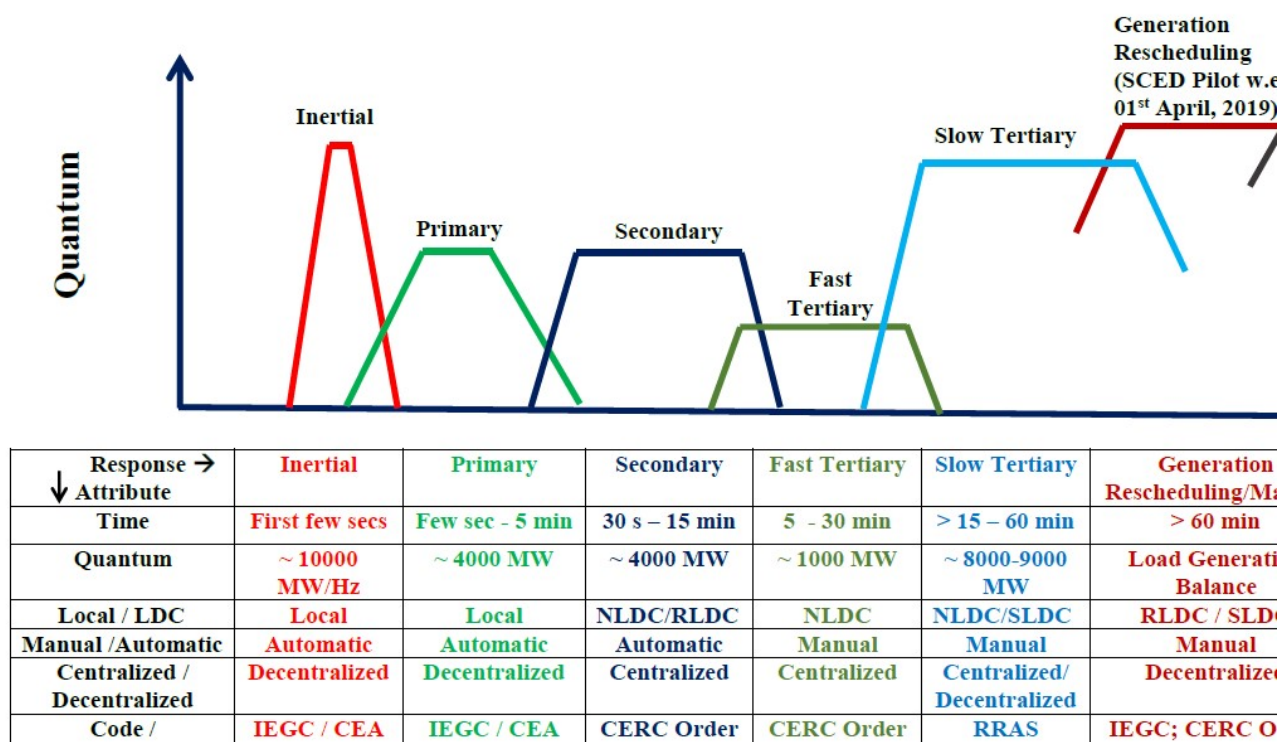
Generation Rescheduling (SCED Pilot w.e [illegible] 01$^{st}$ April, 2019)

Inertial

Primary

Secondary

Fast Tertiary

Slow Tertiary

Quantum

| Response → ↓ Attribute | Inertial | Primary | Secondary | Fast Tertiary | Slow Tertiary | Generation Rescheduling/Ma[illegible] |
|---|---|---|---|---|---|---|
| Time | First few secs | Few sec - 5 min | 30 s – 15 min | 5 - 30 min | > 15 – 60 min | > 60 min |
| Quantum | ~ 10000 MW/Hz | ~ 4000 MW | ~ 4000 MW | ~ 1000 MW | ~ 8000-9000 MW | Load Generati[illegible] Balance |
| Local / LDC | Local | Local | NLDC/RLDC | NLDC | NLDC/SLDC | RLDC / SLD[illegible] |
| Manual /Automatic | Automatic | Automatic | Automatic | Manual | Manual | Manual |
| Centralized / Decentralized | Decentralized | Decentralized | Centralized | Centralized | Centralized/ Decentralized | Decentralize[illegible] |
| Code / | IEGC / CEA | IEGC / CEA | CERC Order | CERC Order | RRAS | IEGC; CERC O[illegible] |